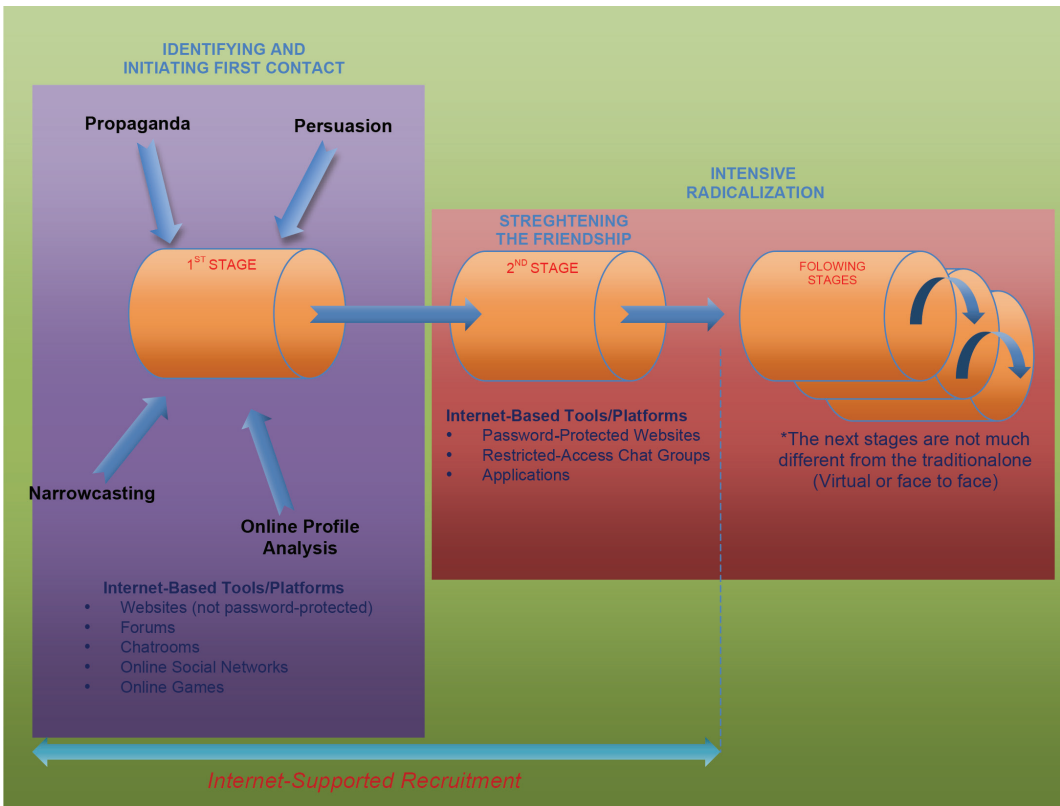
IDENTIFYING AND INITIATING FIRST CONTACT

Propaganda

Persuasion

$1^{ST}$ STAGE

Narrowcasting

Online Profile Analysis

Internet-Based Tools/Platforms
• Websites (not password-protected)
• Forums
• Chatrooms
• Online Social Networks
• Online Games

INTENSIVE RADICALIZATION

STREGHTENING THE FRIENDSHIP

$2^{ND}$ STAGE

FOLOWING STAGES

Internet-Based Tools/Platforms
• Password-Protected Websites
• Restricted-Access Chat Groups
• Applications

*The next stages are not much different from the traditionalone (Virtual or face to face)

Internet-Supported Recruitment